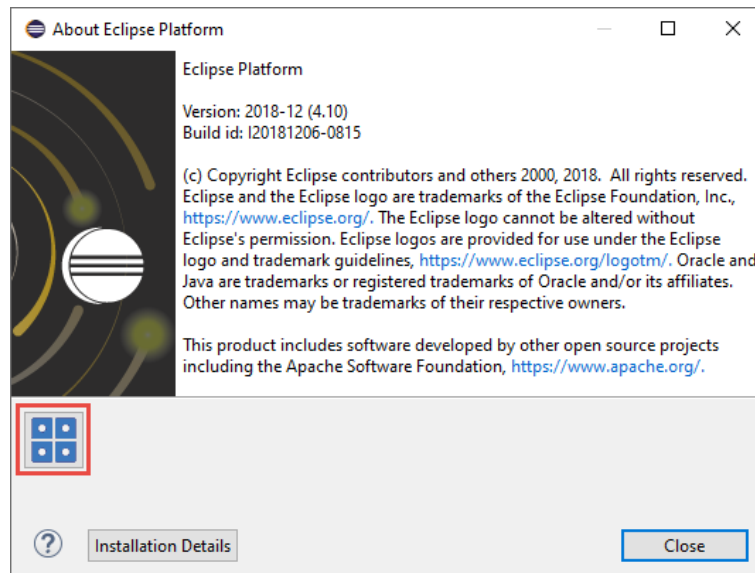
About Eclipse Platform

Eclipse Platform

Version: 2018-12 (4.10)
Build id: I20181206-0815

(c) Copyright Eclipse contributors and others 2000, 2018. All rights reserved. Eclipse and the Eclipse logo are trademarks of the Eclipse Foundation, Inc., https://www.eclipse.org/. The Eclipse logo cannot be altered without Eclipse's permission. Eclipse logos are provided for use under the Eclipse logo and trademark guidelines, https://www.eclipse.org/logotm/. Oracle and Java are trademarks or registered trademarks of Oracle and/or its affiliates. Other names may be trademarks of their respective owners.

This product includes software developed by other open source projects including the Apache Software Foundation, https://www.apache.org/.

Installation Details

Close